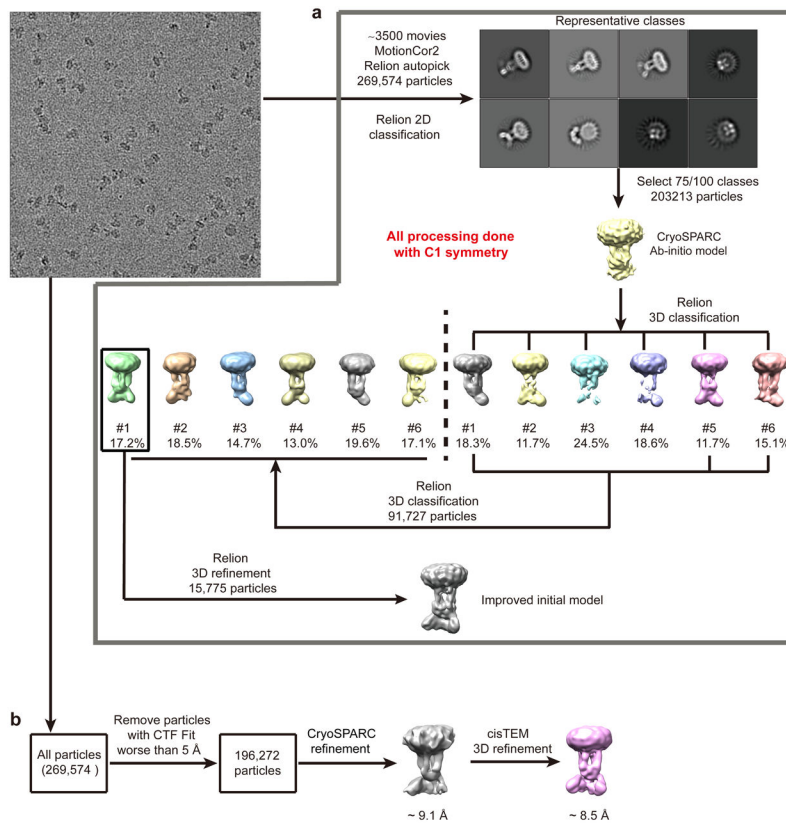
a

~3500 movies
MotionCor2
Relion autopick
269,574 particles

Relion 2D classification

Representative classes

Select 75/100 classes
203213 particles

All processing done with C1 symmetry

CryoSPARC
Ab-initio model

Relion
3D classification

#1
17.2%

#2
18.5%

#3
14.7%

#4
13.0%

#5
19.6%

#6
17.1%

#1
18.3%

#2
11.7%

#3
24.5%

#4
18.6%

#5
11.7%

#6
15.1%

Relion
3D classification
91,727 particles

Relion
3D refinement
15,775 particles

Improved initial model

b

All particles
(269,574 )

Remove particles with CTF Fit worse than 5 Å

196,272 particles

CryoSPARC refinement

~ 9.1 Å

cisTEM
3D refinement

~ 8.5 Å